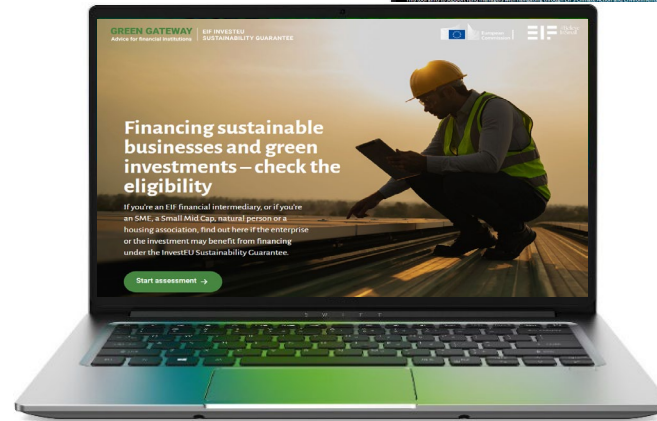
GREEN GATEWAY
Advice for financial institutions

EIF INVESTEU SUSTAINABILITY GUARANTEES

European Commission

EIF

Financing sustainable businesses and green investments – check the eligibility

If you're an EIF financial intermediary, or if you're an SME, a Small Mid Cap, natural person or a housing association, find out here if the enterprise or the investment may benefit from financing under the InvestEU Sustainability Guarantee.

Start assessment →